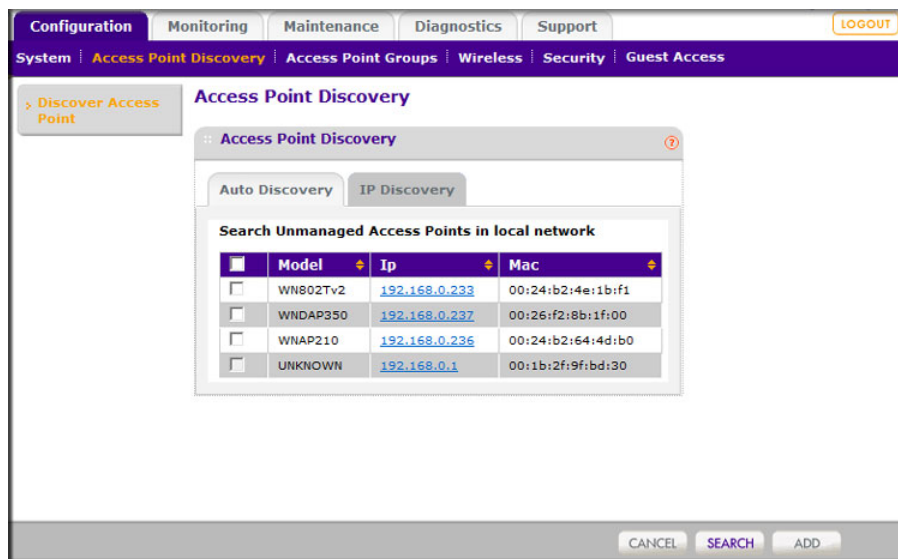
Configuration | Monitoring | Maintenance | Diagnostics | Support

LOGOUT

System | Access Point Discovery | Access Point Groups | Wireless | Security | Guest Access

Discover Access Point

Access Point Discovery

Access Point Discovery

Auto Discovery | IP Discovery

Search Unmanaged Access Points in local network

| | Model | Ip | Mac |
|---|---|---|---|
| | WN802Tv2 | 192.168.0.233 | 00:24:b2:4e:1b:f1 |
| | WNDAP350 | 192.168.0.237 | 00:26:f2:8b:1f:00 |
| | WNAP210 | 192.168.0.236 | 00:24:b2:64:4d:b0 |
| | UNKNOWN | 192.168.0.1 | 00:1b:2f:9f:bd:30 |

CANCEL | SEARCH | ADD